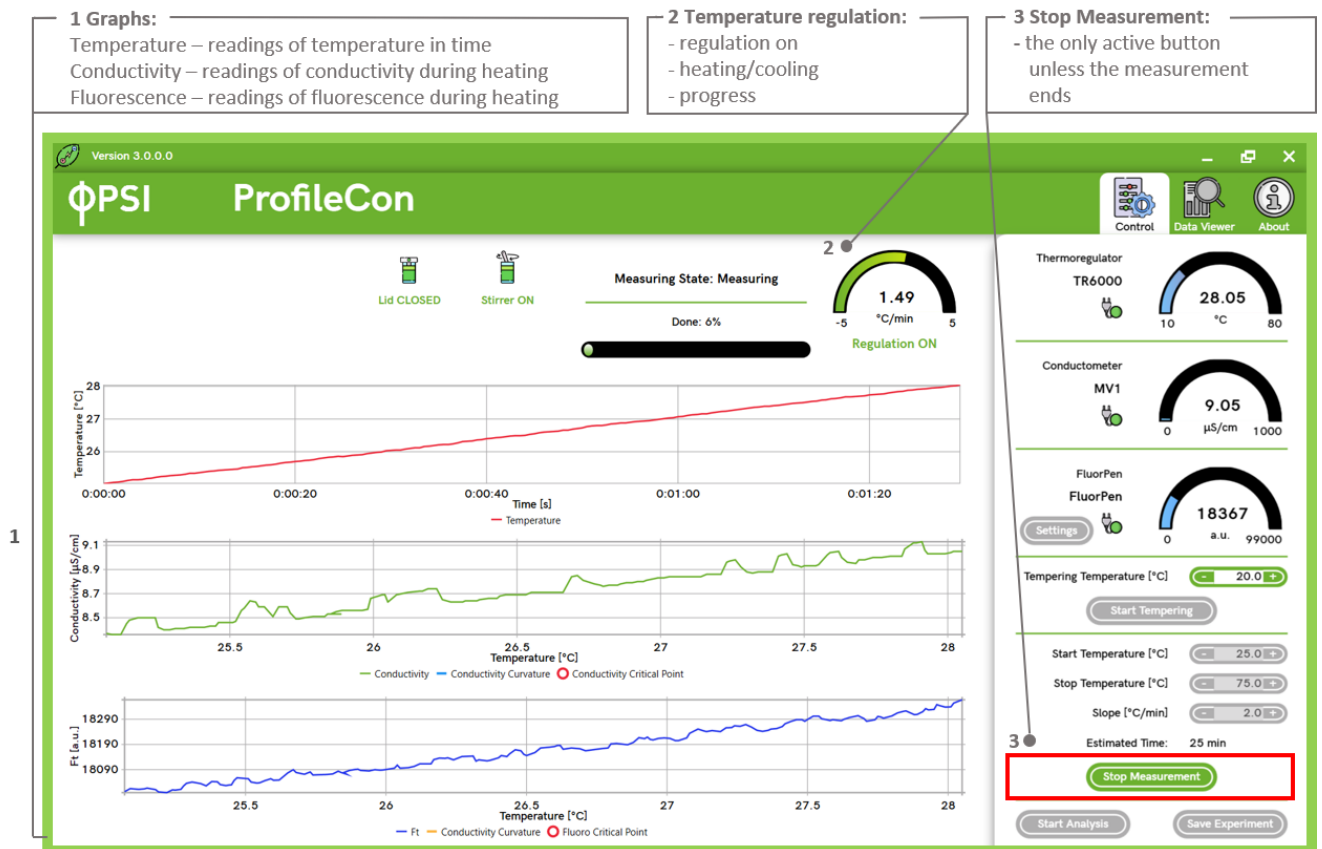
1 Graphs:
Temperature – readings of temperature in time
Conductivity – readings of conductivity during heating
Fluorescence – readings of fluorescence during heating

2 Temperature regulation:
- regulation on
- heating/cooling
- progress

3 Stop Measurement:
- the only active button unless the measurement ends

1

Version 3.0.0.0

ΦPSI ProfileCon

Control Data Viewer About

Lid CLOSED Stirrer ON

Measuring State: Measuring

Done: 6%

2

1.49
°C/min
-5 5
Regulation ON

Thermoregulator
TR6000
28.05
°C
10 80

Conductometer
MV1
9.05
µS/cm
0 1000

FluorPen
FluorPen
Settings
18367
a.u.
0 99000

Tempering Temperature [°C] - 20.0 +
Start Tempering

Start Temperature [°C] - 25.0 +
Stop Temperature [°C] - 75.0 +
Slope [°C/min] - 2.0 +

3
Estimated Time: 25 min

Stop Measurement

Start Analysis Save Experiment

Temperature [°C]
28
27
26
0:00:00 0:00:20 0:00:40 0:01:00 0:01:20
Time [s]
Temperature

Conductivity [µS/cm]
9.1
8.9
8.7
8.5
25.5 26 26.5 27 27.5 28
Temperature [°C]
Conductivity Conductivity Curvature Conductivity Critical Point

Ft [a.u.]
18290
18190
18090
25.5 26 26.5 27 27.5 28
Temperature [°C]
Ft Conductivity Curvature Fluoro Critical Point